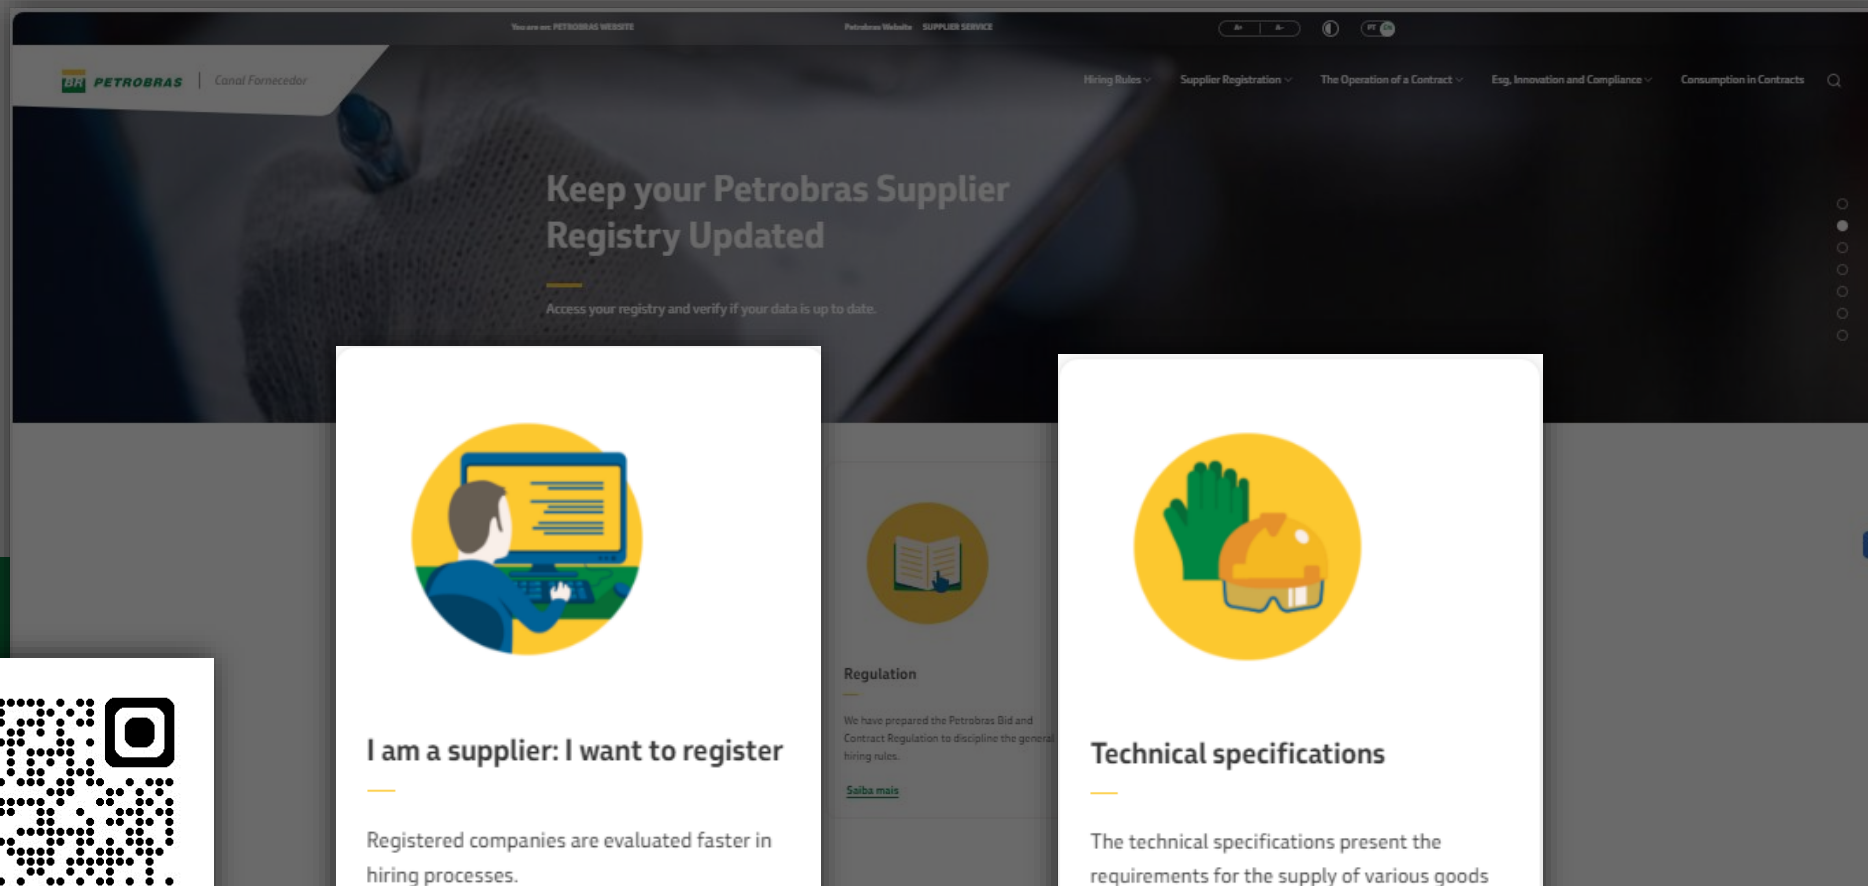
You are on: PETROBRAS WEBSITE

Petrobras Website SUPPLIER SERVICE

A- A+

PT

BR PETROBRAS | Canal Fornecedor

Hiring Rules Supplier Registration The Operation of a Contract Esg, Innovation and Compliance Consumption in Contracts

Keep your Petrobras Supplier Registry Updated

Access your registry and verify if your data is up to date.

I am a supplier: I want to register

Registered companies are evaluated faster in hiring processes.

Regulation

We have prepared the Petrobras Bid and Contract Regulation to discipline the general hiring rules.

Saiba mais

Technical specifications

The technical specifications present the requirements for the supply of various goods